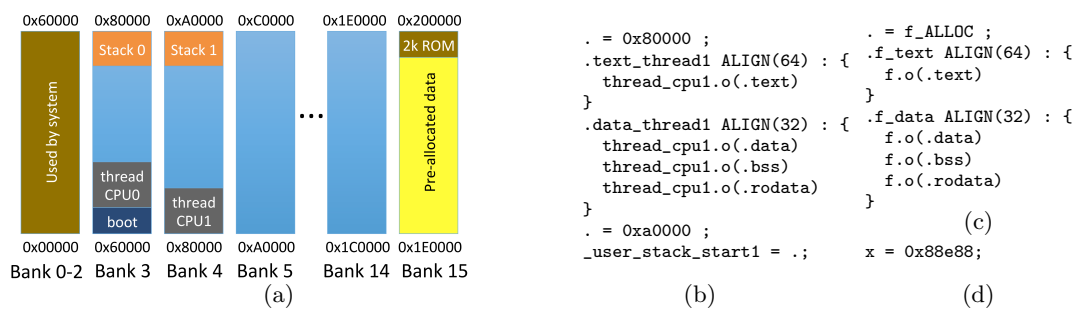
0x60000 0x80000 0xA0000 0xC0000 0x1E0000 0x200000

Used by system

Stack 0

thread CPU0

boot

Stack 1

thread CPU1

...

2k ROM

Pre-allocated data

0x00000 0x60000 0x80000 0xA0000 0x1C0000 0x1E0000

Bank 0-2 Bank 3 Bank 4 Bank 5 Bank 14 Bank 15

(a)

```
. = 0x80000 ;
.text_thread1 ALIGN(64) : {
  thread_cpu1.o(.text)
}
.data_thread1 ALIGN(32) : {
  thread_cpu1.o(.data)
  thread_cpu1.o(.bss)
  thread_cpu1.o(.rodata)
}
. = 0xa0000 ;
_user_stack_start1 = .;
```

(b)

```
. = f_ALLOC ;
.f_text ALIGN(64) : {
  f.o(.text)
}
.f_data ALIGN(32) : {
  f.o(.data)
  f.o(.bss)
  f.o(.rodata)
}
```

(c)

x = 0x88e88;

(d)